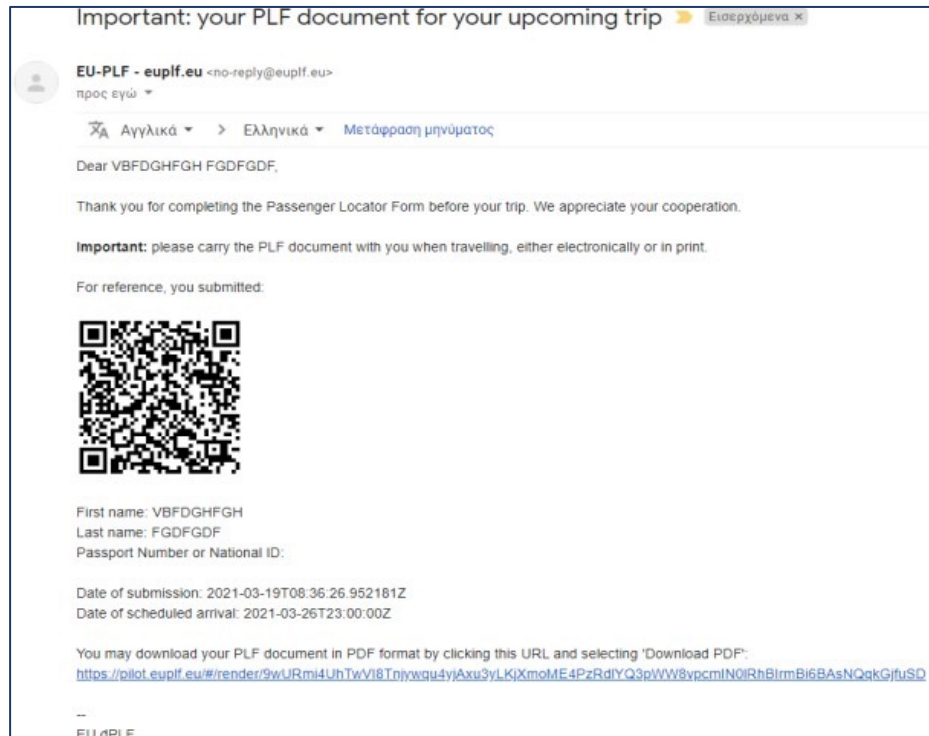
Important: your PLF document for your upcoming trip Εισερχόμενα ×

EU-PLF - euplf.eu <no-reply@euplf.eu>
προς εγώ

Αγγλικά > Ελληνικά Μετάφραση μηνύματος

Dear VBFDGHFGH FGDFGDF,

Thank you for completing the Passenger Locator Form before your trip. We appreciate your cooperation.

Important: please carry the PLF document with you when travelling, either electronically or in print.

For reference, you submitted:

First name: VBFDGHFGH
Last name: FGDFGDF
Passport Number or National ID:

Date of submission: 2021-03-19T08:36:26.952181Z
Date of scheduled arrival: 2021-03-26T23:00:00Z

You may download your PLF document in PDF format by clicking this URL and selecting 'Download PDF':
https://pilot.euplf.eu/#/render/9wURmi4UhTwVI8Tnjywqu4yjAxu3yLKjXmoME4PzRdlYQ3pWW8ypcmIN0lRhBIrmBi6BAsNQqkGjfuSD

--
EU dPLF